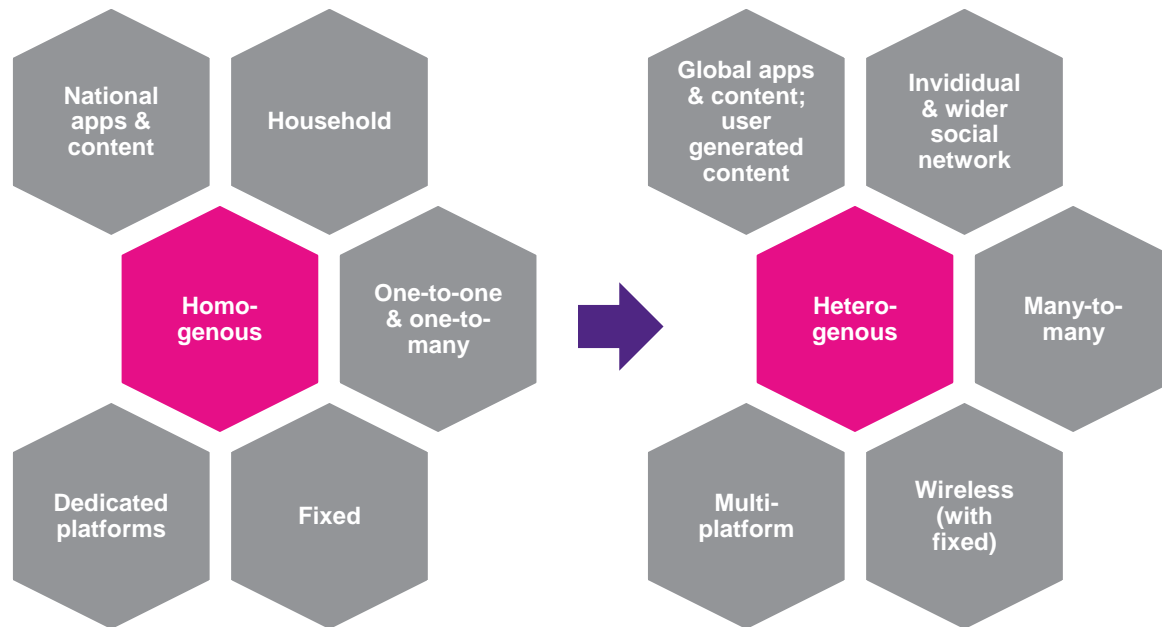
National apps & content

Household

Homogenous

One-to-one & one-to-many

Dedicated platforms

Fixed

Global apps & content; user generated content

Invidividual & wider social network

Heterogenous

Many-to-many

Multi-platform

Wireless (with fixed)